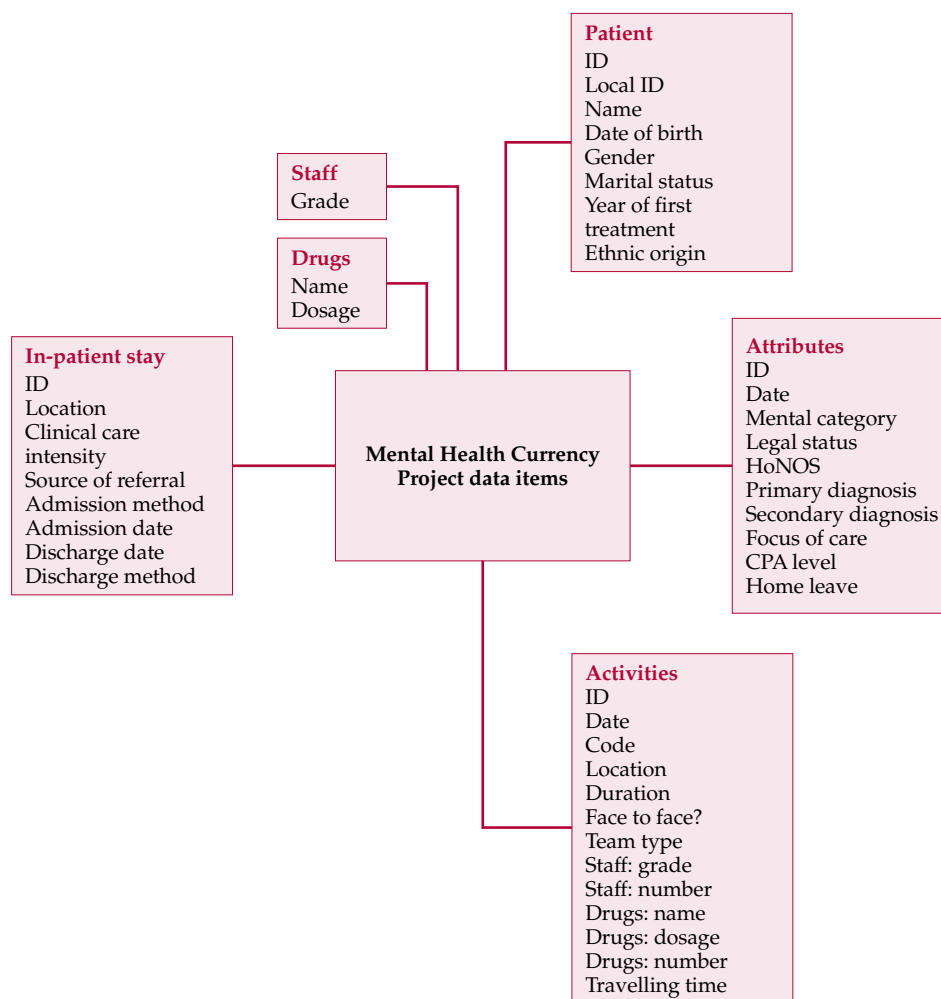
Patient
ID
Local ID
Name
Date of birth
Gender
Marital status
Year of first treatment
Ethnic origin

Staff
Grade

Drugs
Name
Dosage

In-patient stay
ID
Location
Clinical care intensity
Source of referral
Admission method
Admission date
Discharge date
Discharge method

Mental Health Currency Project data items

Attributes
ID
Date
Mental category
Legal status
HoNOS
Primary diagnosis
Secondary diagnosis
Focus of care
CPA level
Home leave

Activities
ID
Date
Code
Location
Duration
Face to face?
Team type
Staff: grade
Staff: number
Drugs: name
Drugs: dosage
Drugs: number
Travelling time